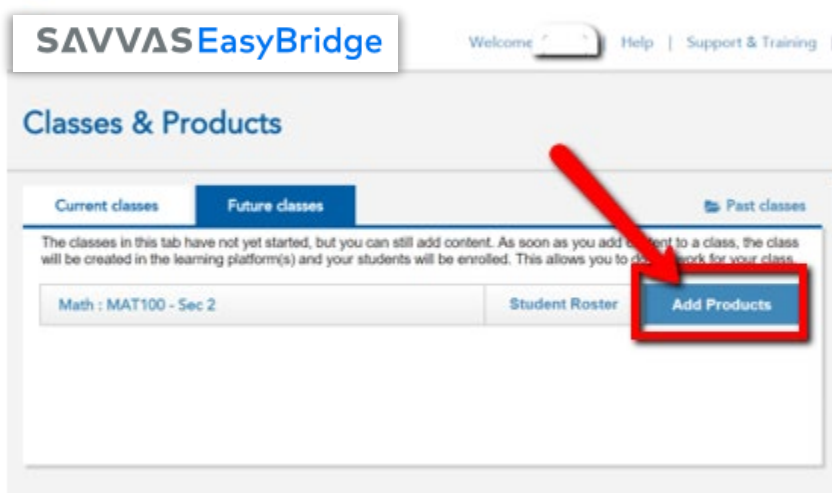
SAVVAS EasyBridge

Welcome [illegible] | Help | Support & Training |

Classes & Products

Current classes

Future classes

Past classes

The classes in this tab have not yet started, but you can still add content. As soon as you add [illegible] to a class, the class will be created in the learning platform(s) and your students will be enrolled. This allows you to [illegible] work for your class.

Math : MAT100 - Sec 2

Student Roster

Add Products